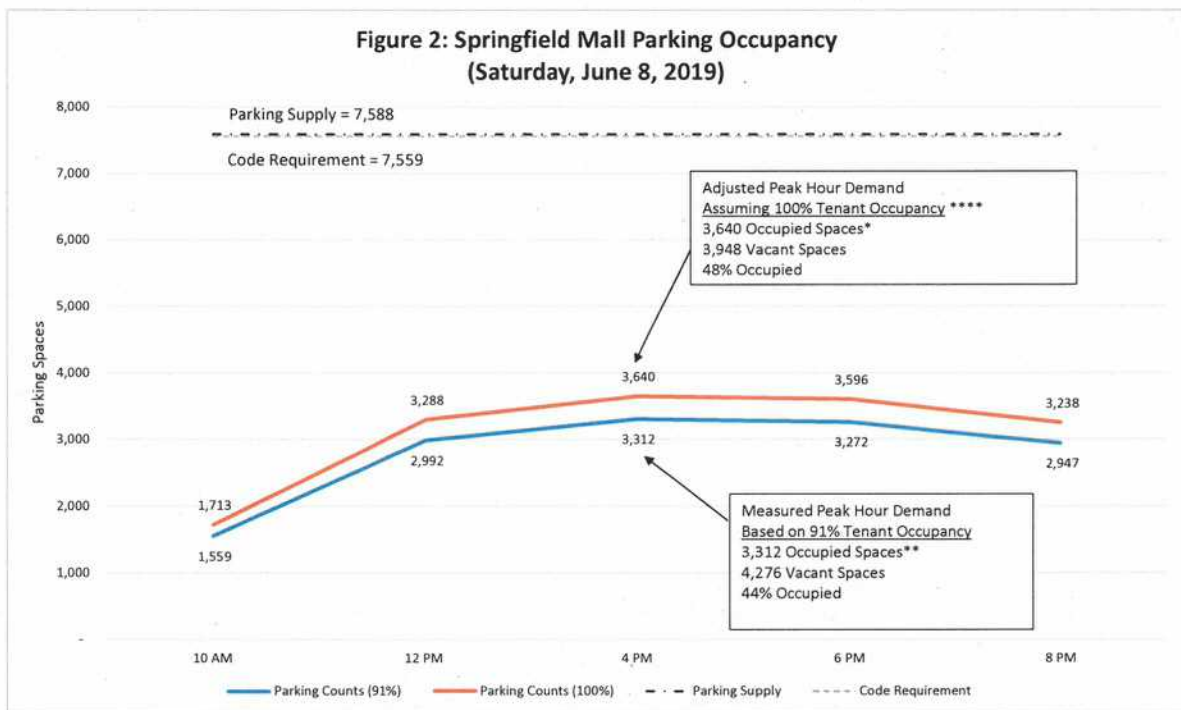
Figure 2: Springfield Mall Parking Occupancy
(Saturday, June 8, 2019)

8,000
7,000
6,000
5,000
4,000
3,000
2,000
1,000
-

Parking Spaces

Parking Supply = 7,588

Code Requirement = 7,559

Adjusted Peak Hour Demand
Assuming 100% Tenant Occupancy ****
3,640 Occupied Spaces*
3,948 Vacant Spaces
48% Occupied

1,713
1,559
3,288
2,992
3,640
3,312
3,596
3,272
3,238
2,947

Measured Peak Hour Demand
Based on 91% Tenant Occupancy
3,312 Occupied Spaces**
4,276 Vacant Spaces
44% Occupied

10 AM
12 PM
4 PM
6 PM
8 PM

Parking Counts (91%)
Parking Counts (100%)
Parking Supply
Code Requirement